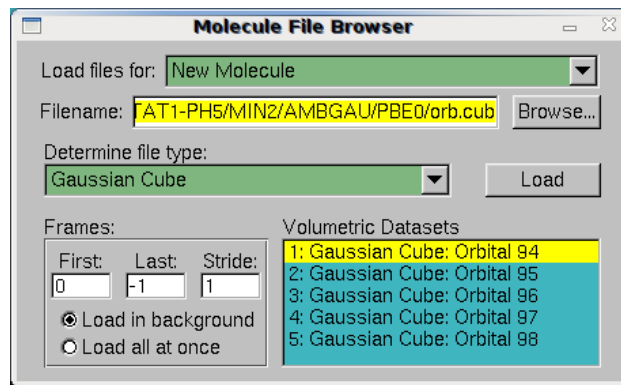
Molecule File Browser

Load files for: New Molecule

Filename: TAT1-PH5/MIN2/AMBGAU/PBE0/orb.cub Browse...

Determine file type:

Gaussian Cube

Load

Frames:

First: 0

Last: -1

Stride: 1

Load in background

Load all at once

Volumetric Datasets

1: Gaussian Cube: Orbital 94

2: Gaussian Cube: Orbital 95

3: Gaussian Cube: Orbital 96

4: Gaussian Cube: Orbital 97

5: Gaussian Cube: Orbital 98